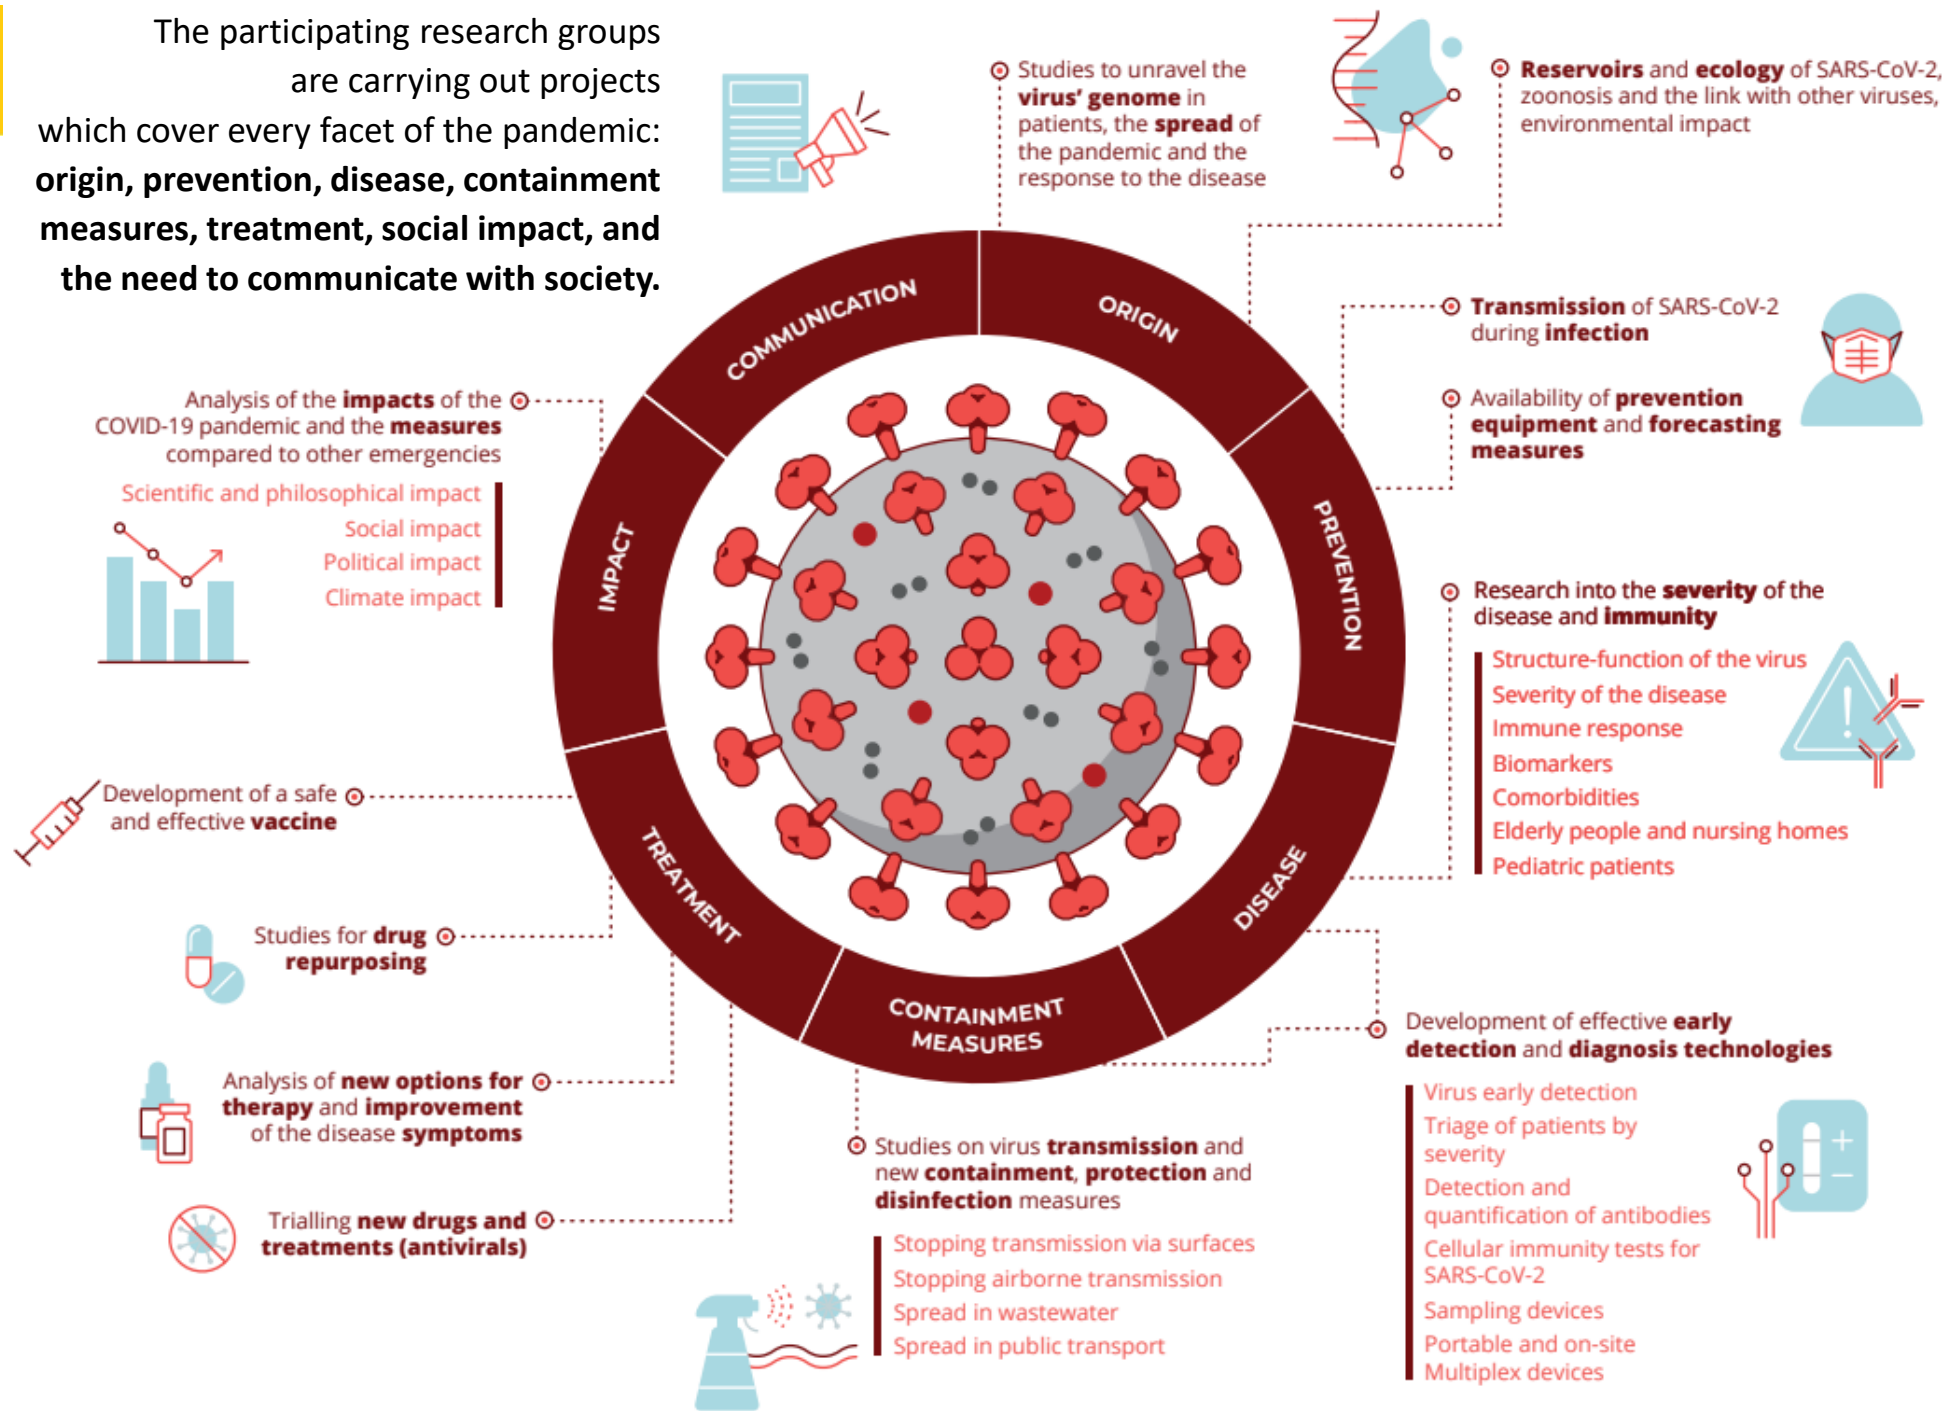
The participating research groups are carrying out projects which cover every facet of the pandemic: **origin, prevention, disease, containment measures, treatment, social impact, and the need to communicate with society.**

Studies to unravel the **virus' genome** in patients, the **spread** of the pandemic and the response to the disease

**Reservoirs** and **ecology** of SARS-CoV-2, zoonosis and the link with other viruses, environmental impact

COMMUNICATION

ORIGIN

PREVENTION

DISEASE

CONTAINMENT MEASURES

TREATMENT

IMPACT

**Transmission** of SARS-CoV-2 during **infection**

Availability of **prevention equipment** and **forecasting measures**

Analysis of the **impacts** of the COVID-19 pandemic and the **measures** compared to other emergencies

Scientific and philosophical impact
Social impact
Political impact
Climate impact

Research into the **severity** of the disease and **immunity**

Structure-function of the virus
Severity of the disease
Immune response
Biomarkers
Comorbidities
Elderly people and nursing homes
Pediatric patients

Development of a safe and effective **vaccine**

Studies for **drug repurposing**

Analysis of **new options for therapy** and **improvement** of the disease **symptoms**

Trialling **new drugs and treatments (antivirals)**

Studies on virus **transmission** and new **containment**, **protection** and **disinfection** measures

Stopping transmission via surfaces
Stopping airborne transmission
Spread in wastewater
Spread in public transport

Development of effective **early detection** and **diagnosis technologies**

Virus early detection
Triage of patients by severity
Detection and quantification of antibodies
Cellular immunity tests for SARS-CoV-2
Sampling devices
Portable and on-site Multiplex devices